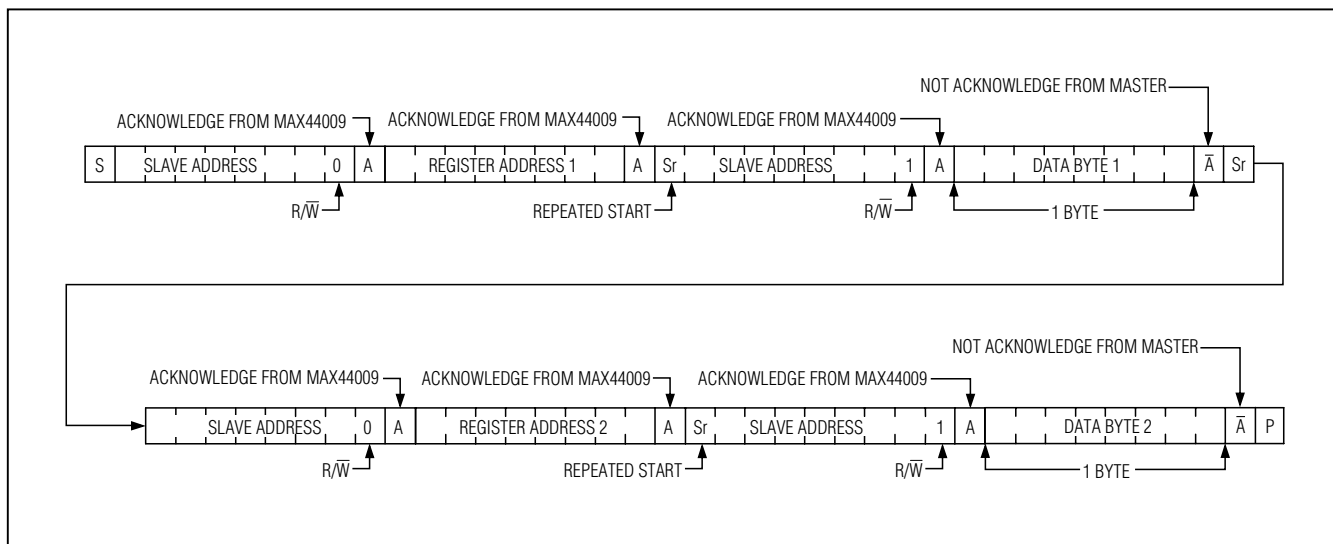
NOT ACKNOWLEDGE FROM MASTER

ACKNOWLEDGE FROM MAX44009

ACKNOWLEDGE FROM MAX44009

ACKNOWLEDGE FROM MAX44009

S SLAVE ADDRESS 0 A REGISTER ADDRESS 1 A Sr SLAVE ADDRESS 1 A DATA BYTE 1 $\bar{A}$ Sr

R/$\overline{W}$

REPEATED START

R/$\overline{W}$

1 BYTE

NOT ACKNOWLEDGE FROM MASTER

ACKNOWLEDGE FROM MAX44009

ACKNOWLEDGE FROM MAX44009

ACKNOWLEDGE FROM MAX44009

SLAVE ADDRESS 0 A REGISTER ADDRESS 2 A Sr SLAVE ADDRESS 1 A DATA BYTE 2 $\bar{A}$ P

R/$\overline{W}$

REPEATED START

R/$\overline{W}$

1 BYTE